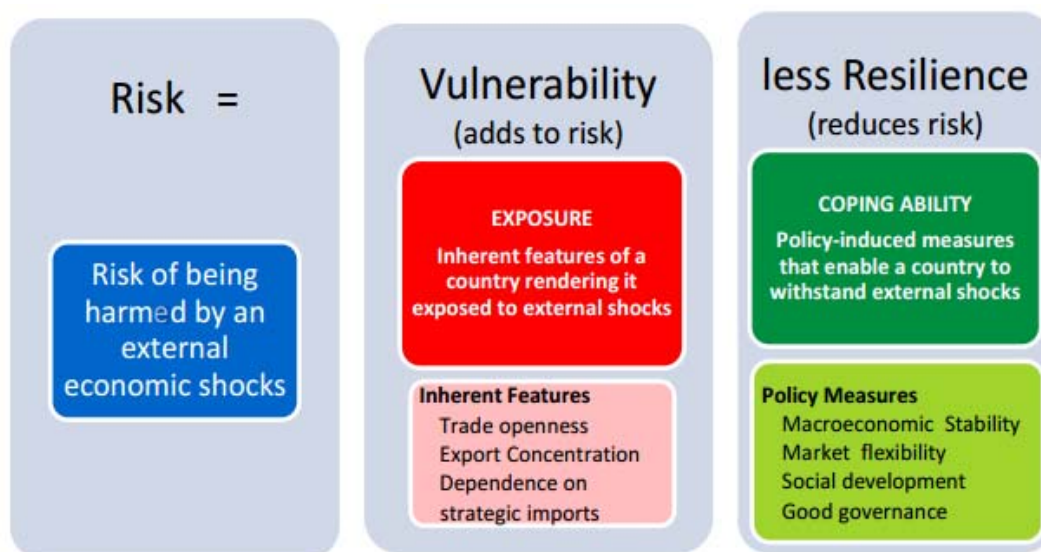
Risk =

Risk of being harmed by an external economic shocks

Vulnerability
(adds to risk)

EXPOSURE
Inherent features of a country rendering it exposed to external shocks

Inherent Features
Trade openness
Export Concentration
Dependence on strategic imports

less Resilience
(reduces risk)

COPING ABILITY
Policy-induced measures that enable a country to withstand external shocks

Policy Measures
Macroeconomic Stability
Market flexibility
Social development
Good governance